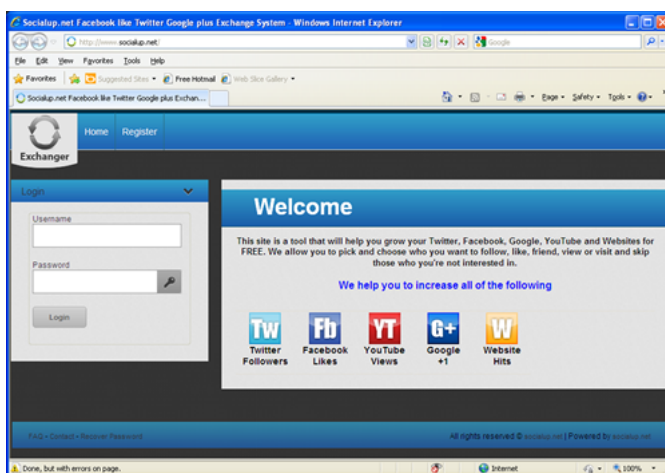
Socialup.net Facebook like Twitter Google plus Exchange System - Windows Internet Explorer

http://www.socialup.net/

Google

File Edit View Favorites Tools Help

Favorites Suggested Sites Free Hotmail Web Slice Gallery

Socialup.net Facebook like Twitter Google plus Exchan...

Page Safety Tools

Exchanger

Home Register

Login

Username

Password

Login

Welcome

This site is a tool that will help you grow your Twitter, Facebook, Google, YouTube and Websites for FREE. We allow you to pick and choose who you want to follow, like, friend, view or visit and skip those who you're not interested in.

We help you to increase all of the following

Tw Twitter Followers

Fb Facebook Likes

YT YouTube Views

G+ Google +1

W Website Hits

FAQ - Contact - Recover Password

All rights reserved © socialup.net | Powered by socialup.net

Done, but with errors on page.

Internet

100%